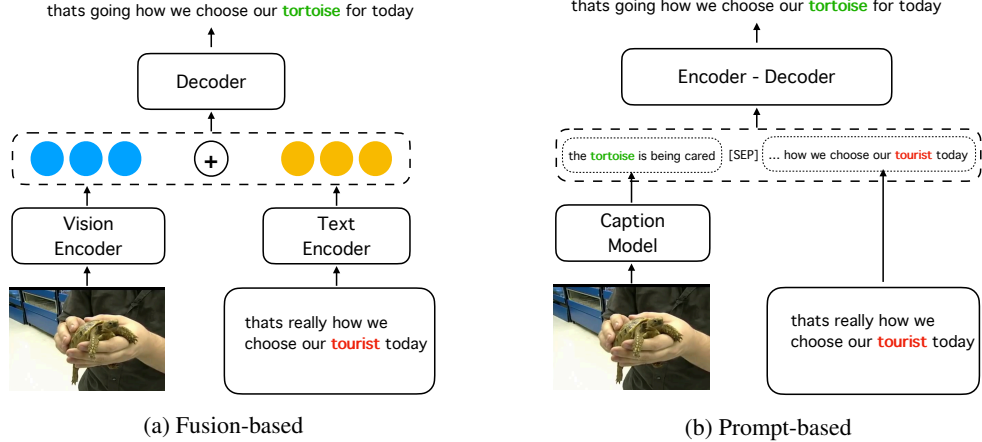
thats going how we choose our tortoise for today

Decoder

+

Vision Encoder

Text Encoder

thats really how we choose our tourist today

(a) Fusion-based

thats going how we choose our tortoise for today

Encoder - Decoder

the tortoise is being cared [SEP] ... how we choose our tourist today

Caption Model

thats really how we choose our tourist today

(b) Prompt-based